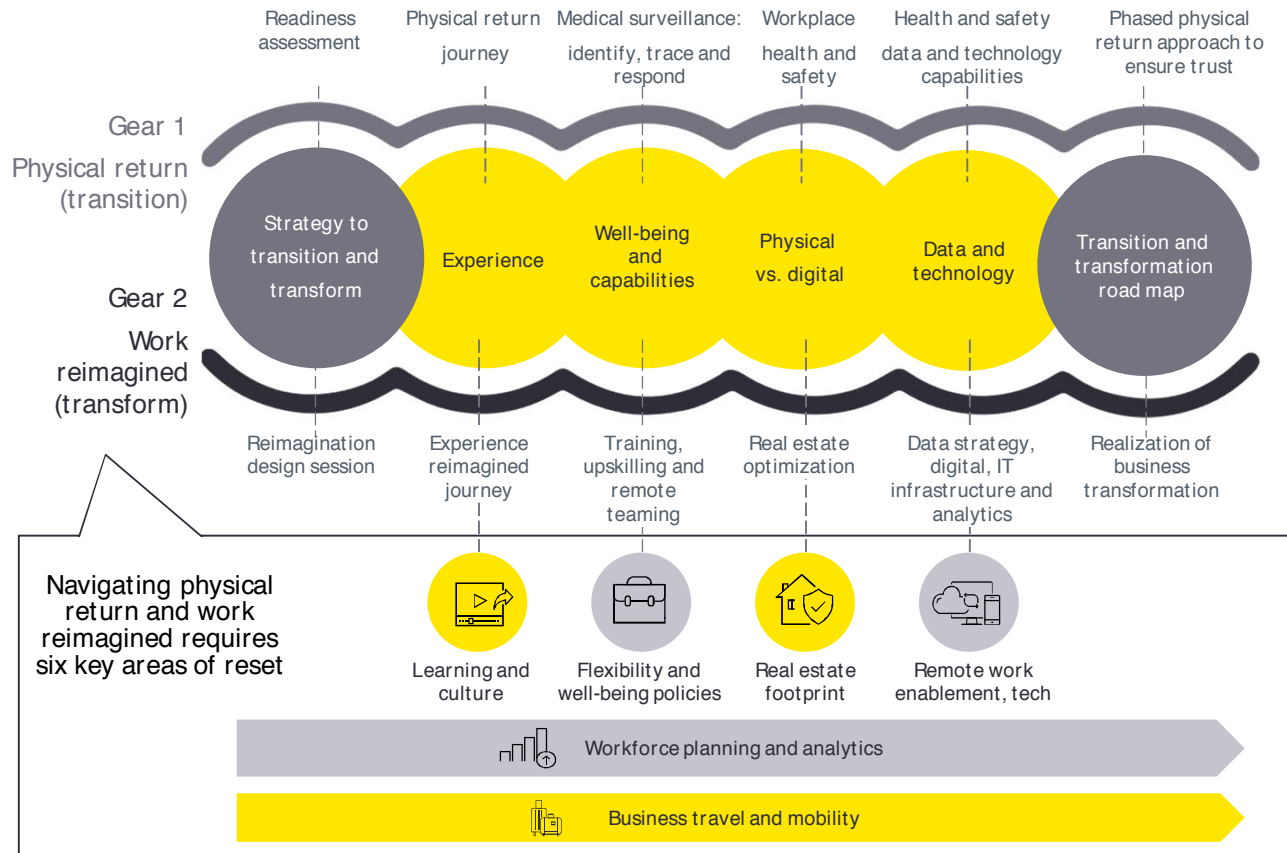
Readiness assessment

Physical return journey

Medical surveillance: identify, trace and respond

Workplace health and safety

Health and safety data and technology capabilities

Phased physical return approach to ensure trust

Gear 1
Physical return (transition)

Gear 2
Work reimagined (transform)

Strategy to transition and transform

Experience

Well-being and capabilities

Physical vs. digital

Data and technology

Transition and transformation road map

Reimagination design session

Experience reimagined journey

Training, upskilling and remote teaming

Real estate optimization

Data strategy, digital, IT infrastructure and analytics

Realization of business transformation

Navigating physical return and work reimagined requires six key areas of reset

Learning and culture

Flexibility and well-being policies

Real estate footprint

Remote work enablement, tech

Workforce planning and analytics

Business travel and mobility